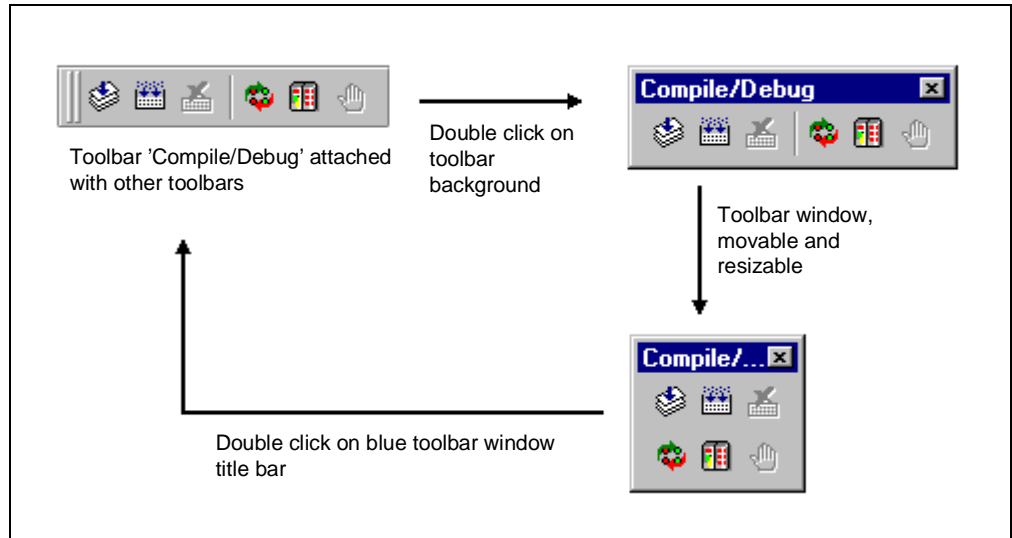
Toolbar 'Compile/Debug' attached with other toolbars

Double click on toolbar background

Compile/Debug

Toolbar window, movable and resizable

Compile/...

Double click on blue toolbar window title bar